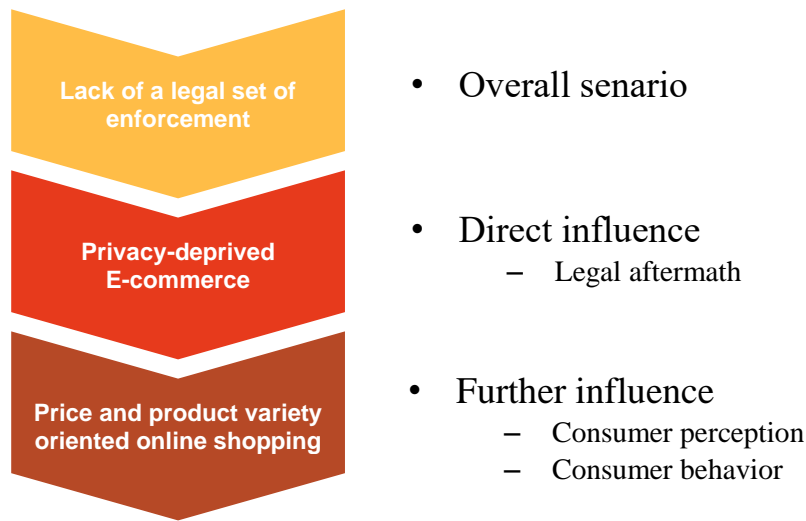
Lack of a legal set of enforcement

Privacy-deprived E-commerce

Price and product variety oriented online shopping

• Overall senario

• Direct influence
– Legal aftermath

• Further influence
– Consumer perception
– Consumer behavior